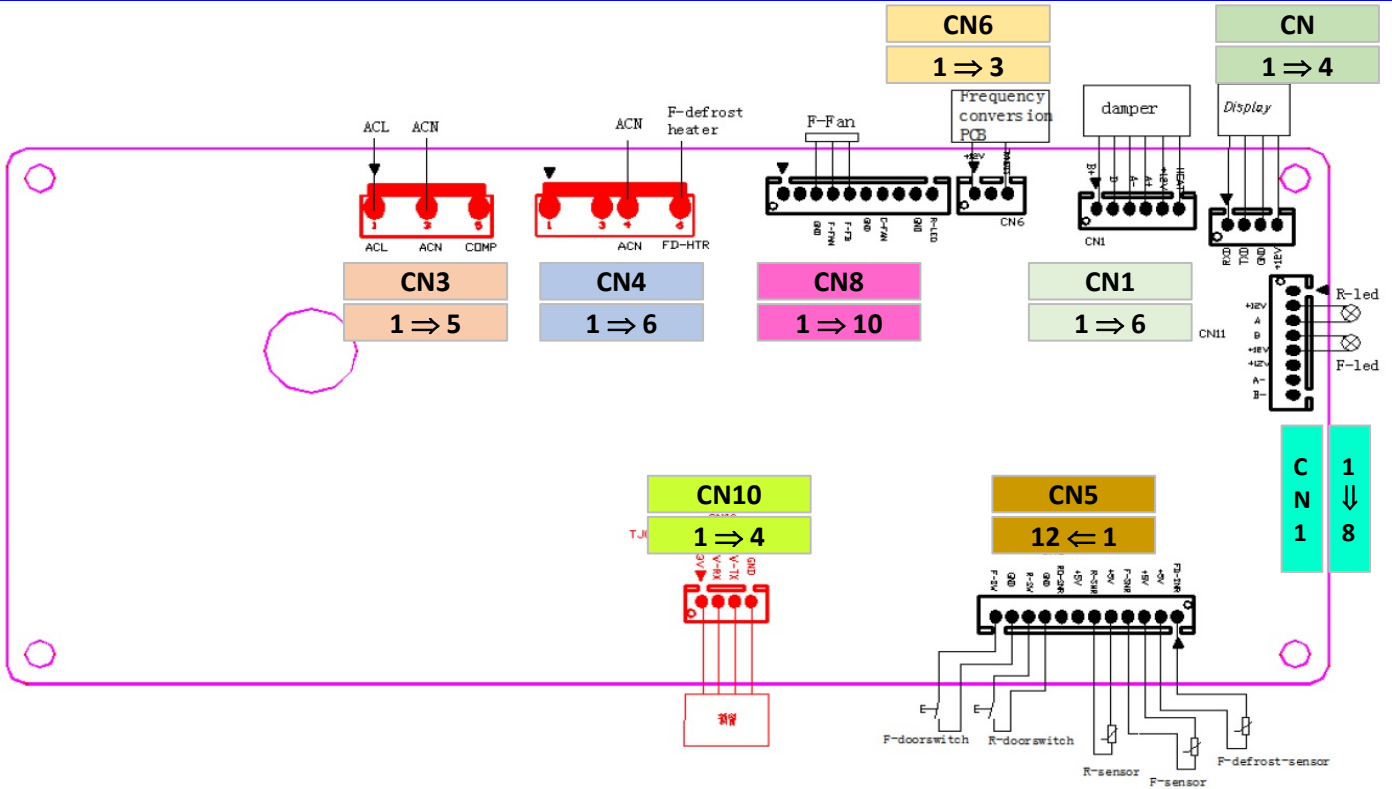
CN6
1 ⇒ 3

CN
1 ⇒ 4

Frequency conversion PCB

damper

Display

ACL ACN

F-defrost heater

ACN

F-Fan

+12V

B+ B- A- A+ +12V HEAT

1 3 5
ACL ACN COMP

1 3 4 6
ACN FD-HTR

GND F-FAN F-FB GND C-FAN GND R-LED

CN6

CN1

RXD TXD GND +12V

CN3
1 ⇒ 5

CN4
1 ⇒ 6

CN8
1 ⇒ 10

CN1
1 ⇒ 6

R-led

+12V A B +12V +12V A- B-

CN11

F-led

C N 1

1 ⇓ 8

CN10
1 ⇒ 4

5V V-RX V-TX GND

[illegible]

CN5
12 ⇐ 1

F-SW GND R-SW GND RD-SNR +5V R-SNR F-SNR +5V FD-SNR

E E

F-doorswitch

R-doorswitch

R-sensor

F-sensor

F-defrost-sensor